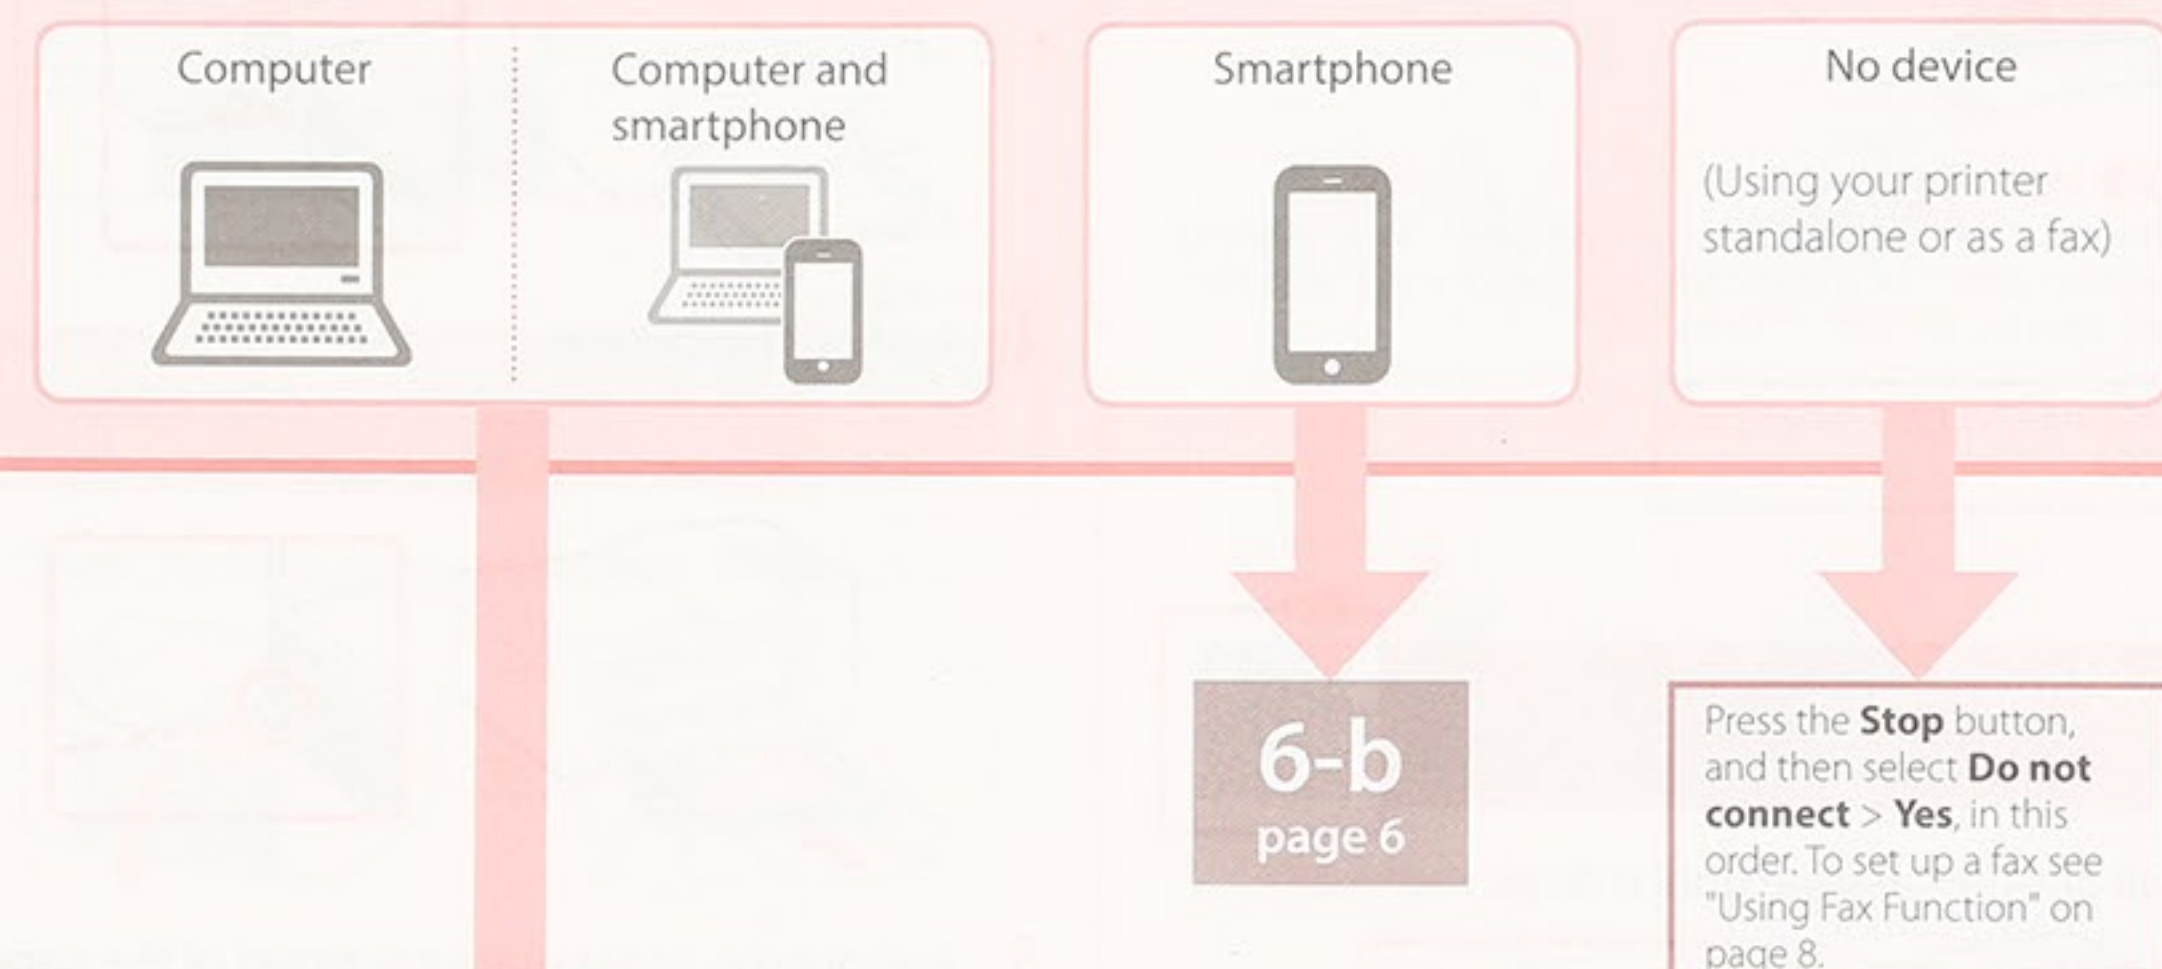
Computer

Computer and smartphone

Smartphone

No device

(Using your printer standalone or as a fax)

6-b
page 6

Press the **Stop** button, and then select **Do not connect** > **Yes**, in this order. To set up a fax see "Using Fax Function" on page 8.